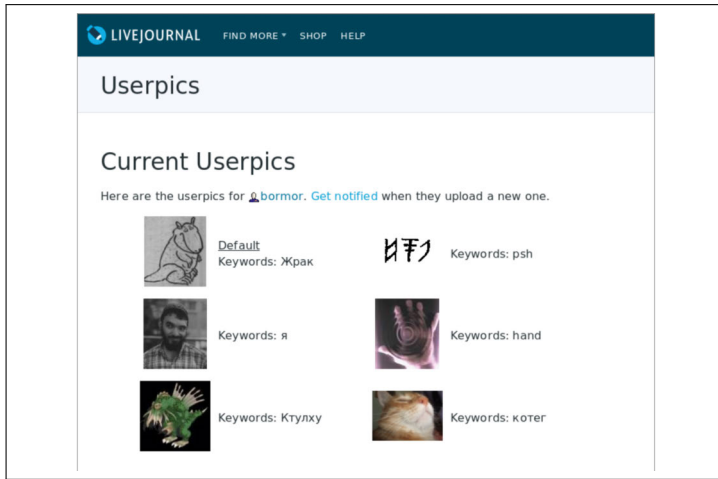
LIVEJOURNAL FIND MORE ▾ SHOP HELP

Userpics

Current Userpics

Here are the userpics for bormor. Get notified when they upload a new one.

Default
Keywords: Жрак

Keywords: psh

Keywords: я

Keywords: hand

Keywords: Ктулху

Keywords: котег